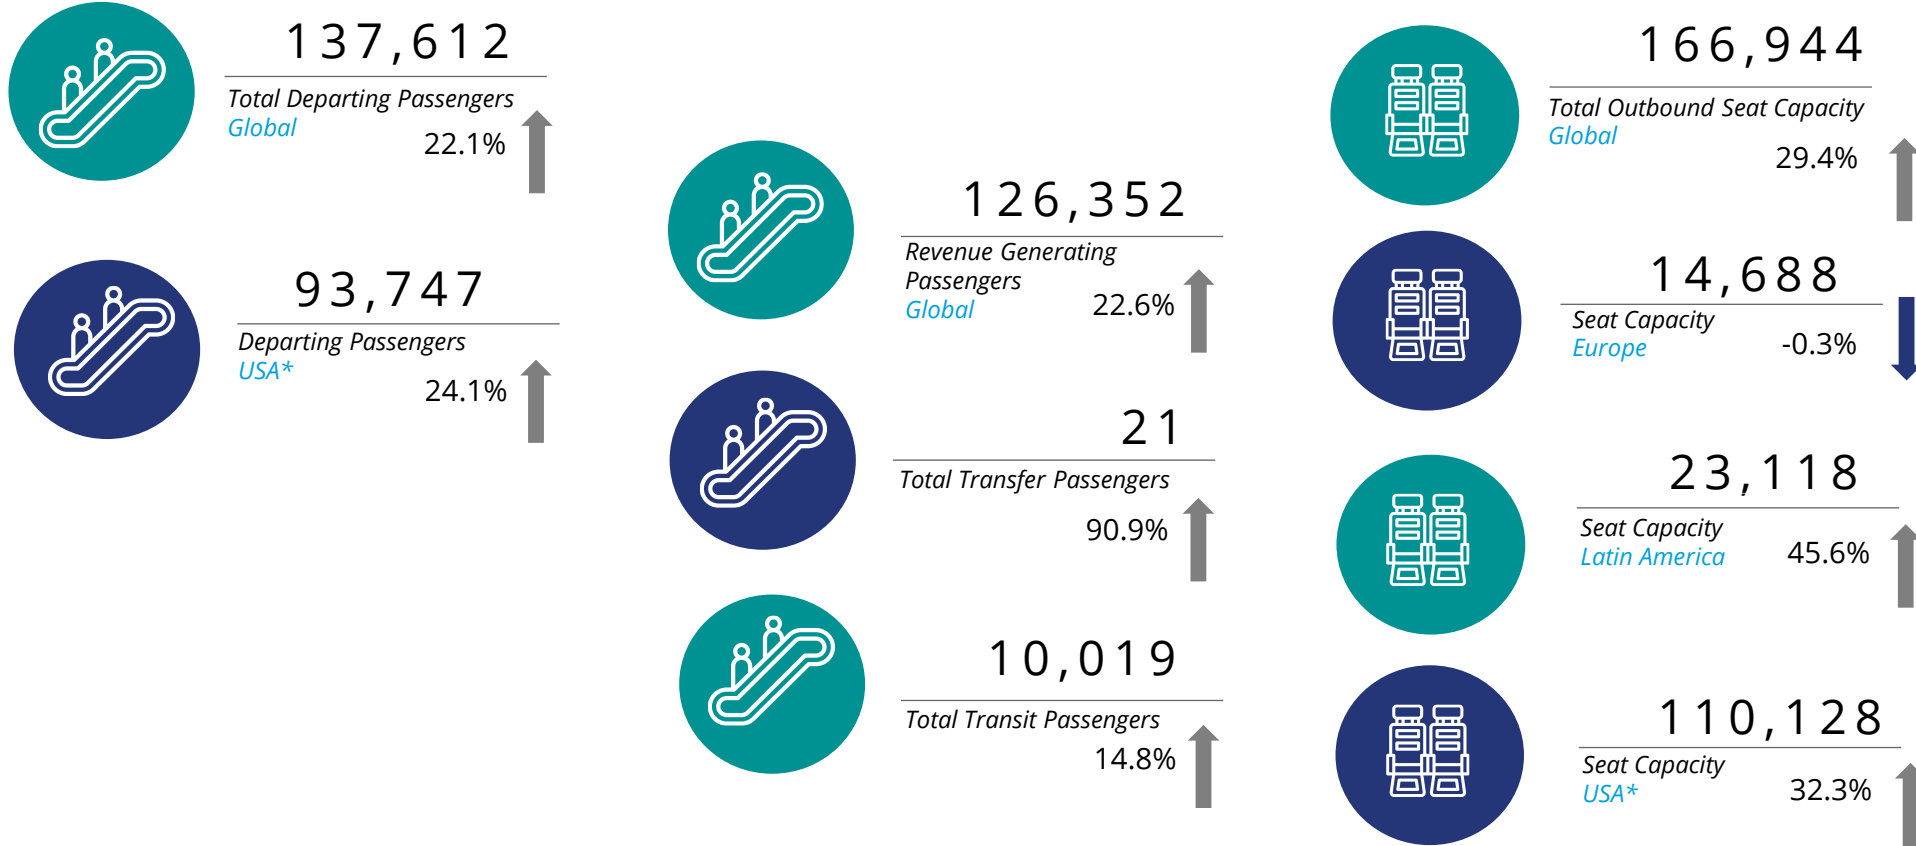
137,612
Total Departing Passengers
Global
22.1%

93,747
Departing Passengers
USA*
24.1%

126,352
Revenue Generating Passengers
Global
22.6%

21
Total Transfer Passengers
90.9%

10,019
Total Transit Passengers
14.8%

166,944
Total Outbound Seat Capacity
Global
29.4%

14,688
Seat Capacity
Europe
-0.3%

23,118
Seat Capacity
Latin America
45.6%

110,128
Seat Capacity
USA*
32.3%